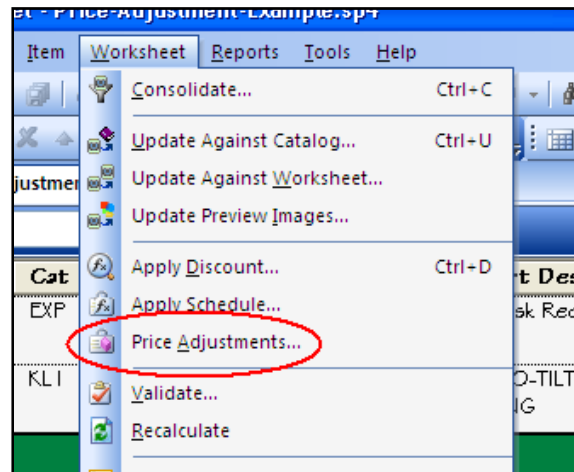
et - Price-Adjustment-Example.sp4

Item Worksheet Reports Tools Help

Consolidate... Ctrl+C

Update Against Catalog... Ctrl+U

Update Against Worksheet...

Update Preview Images...

Apply Discount... Ctrl+D

Apply Schedule...

Price Adjustments...

Validate...

Recalculate

justmer

Cat

EXP

KLI

t Des

sk Rec

O-TILT

IG